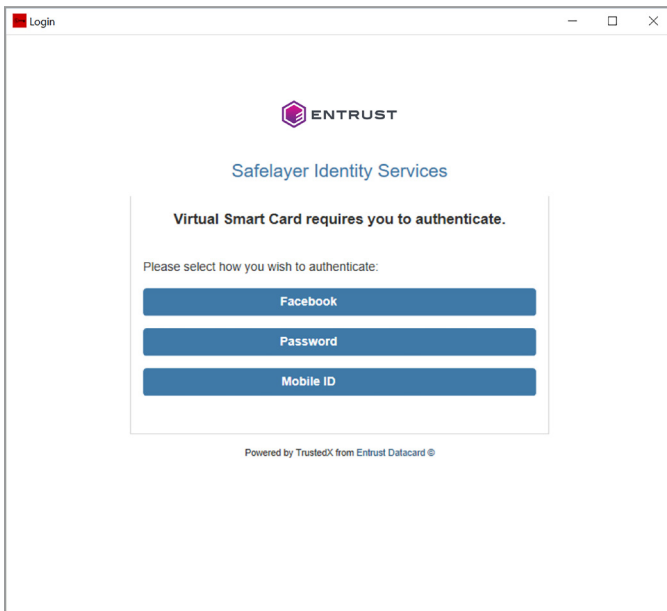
Login

ENTRUST

Safelayer Identity Services

Virtual Smart Card requires you to authenticate.

Please select how you wish to authenticate:

Facebook

Password

Mobile ID

Powered by TrustedX from Entrust Datacard ©